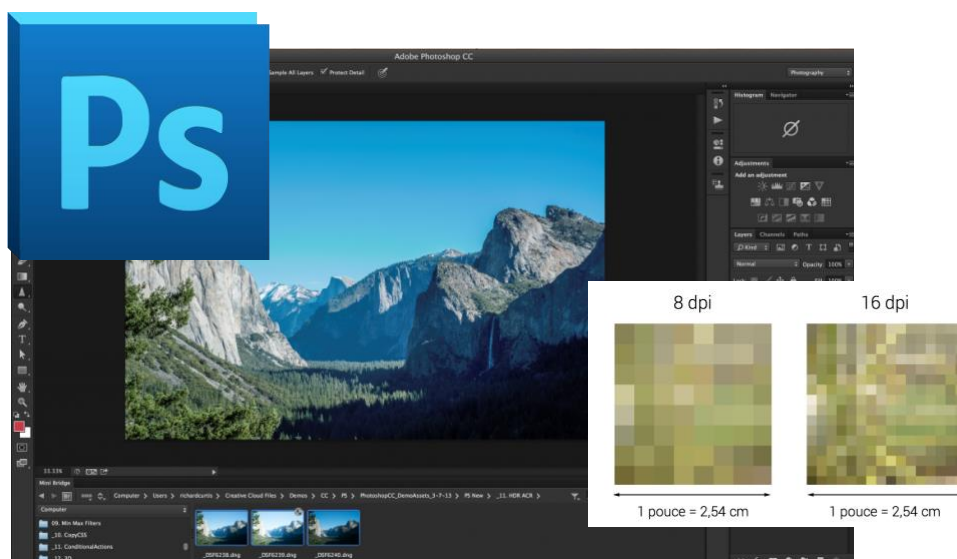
Ps

Adobe Photoshop CC

Sample All Layers ✓ Protect Detail

Photography

Histogram Navigator

Adjustments

Add an adjustment

Layers Channels Paths

Kind

Normal

Opacity: 100%

33.33%

Mini Bridge

Computer > Users > richardcurtis > Creative Cloud Files > Demos > CC > PS > PhotoshopCC_DemoAssets_3-7-13 > PS New > _11. HDR ACR >

Computer

09. Min Max Filters

_10. CopyCSS

_11. ConditionalActions

_DSF6238.dng _DSF6239.dng _DSF6240.dng

8 dpi

16 dpi

1 pouce = 2,54 cm

1 pouce = 2,54 cm